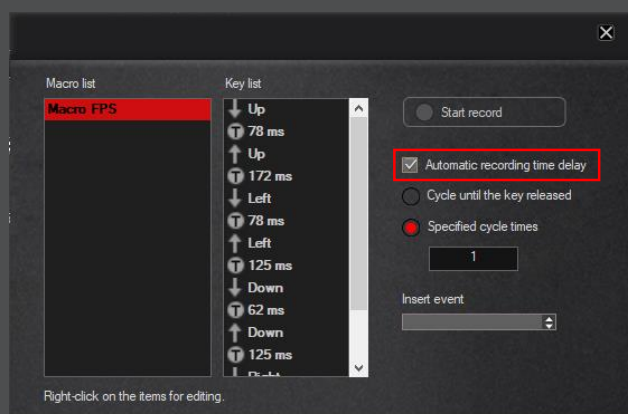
Macro list
Macro FPS

Key list
Up
78 ms
Up
172 ms
Left
78 ms
Left
125 ms
Down
62 ms
Down
125 ms
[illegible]

Start record
Automatic recording time delay
Cycle until the key released
Specified cycle times
1
Insert event

Right-click on the items for editing.